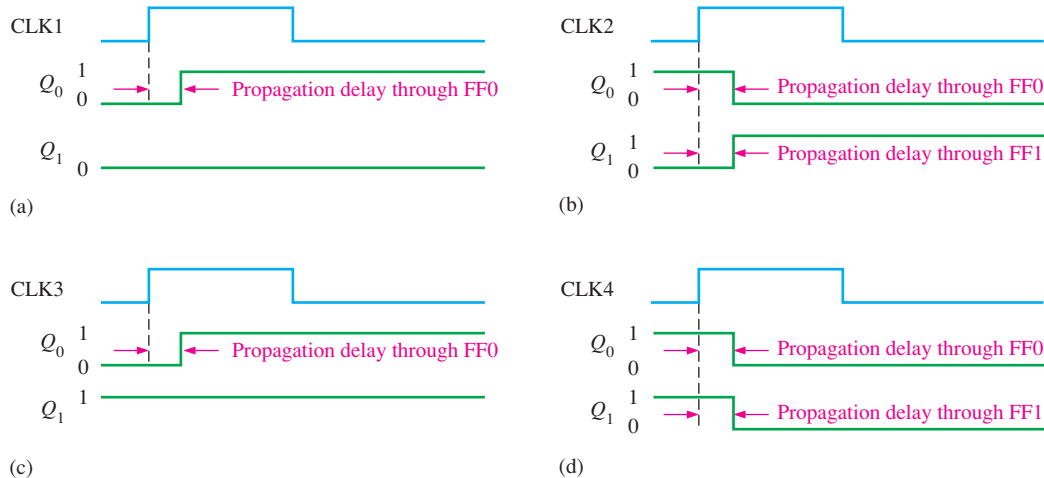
CLK1

$Q_0$ 1 0 Propagation delay through FF0

$Q_1$ 0

(a)

CLK2

$Q_0$ 1 0 Propagation delay through FF0

$Q_1$ 1 0 Propagation delay through FF1

(b)

CLK3

$Q_0$ 1 0 Propagation delay through FF0

$Q_1$ 1

(c)

CLK4

$Q_0$ 1 0 Propagation delay through FF0

$Q_1$ 1 0 Propagation delay through FF1

(d)